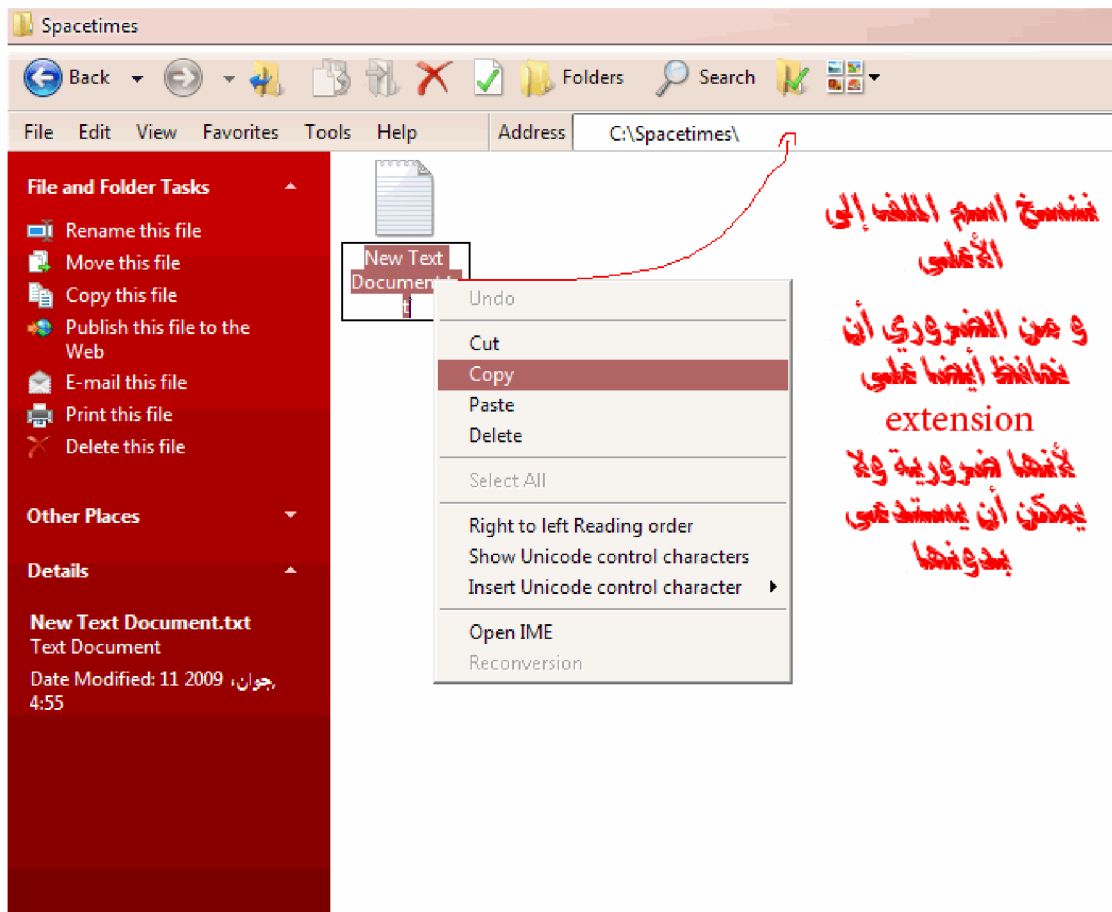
Spacetimes

Back Folders Search

File Edit View Favorites Tools Help Address C:\Spacetimes\

File and Folder Tasks

Rename this file
Move this file
Copy this file
Publish this file to the Web
E-mail this file
Print this file
Delete this file

Other Places

Details

New Text Document.txt
Text Document
Date Modified: 11 جوان، 2009 4:55

New Text Document.t t

Undo
Cut
Copy
Paste
Delete
Select All
Right to left Reading order
Show Unicode control characters
Insert Unicode control character
Open IME
Reconversion

ننسخ اسم الملف إلى الأعلى

و من الضروري أن نحافظ أيضا على extension لأنها ضرورية ولا يمكن أن يستدعى بدونها